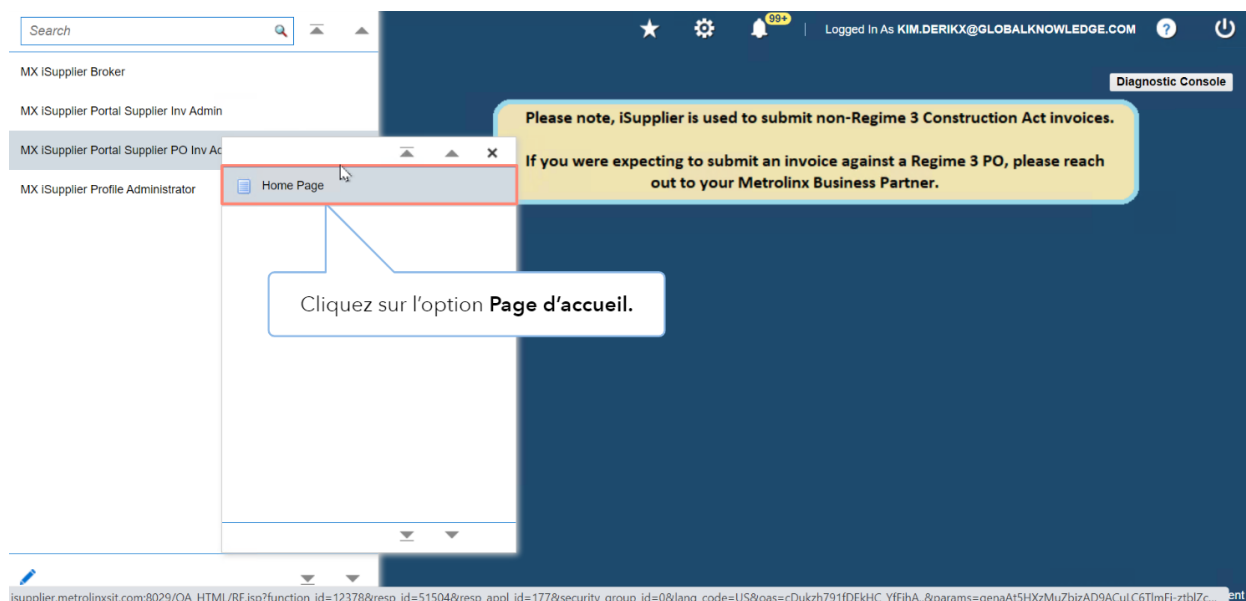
Search

MX iSupplier Broker

MX iSupplier Portal Supplier Inv Admin

MX iSupplier Portal Supplier PO Inv Ac

MX iSupplier Profile Administrator

Home Page

Cliquez sur l'option **Page d'accueil.**

99+

Logged In As KIM.DERIKX@GLOBALKNOWLEDGE.COM

Diagnostic Console

Please note, iSupplier is used to submit non-Regime 3 Construction Act invoices.

If you were expecting to submit an invoice against a Regime 3 PO, please reach out to your Metrolinx Business Partner.

isupplier.metrolinxsit.com:8029/OA_HTML/RF.jsp?function_id=12378&resp_id=51504&resp_appl_id=177&security_group_id=0&lang_code=US&oas=cDukzb791fDEkHC_YfFibA..&params=genaAt5HXzMuZbizAD9ACuLC6TlmFi-ztblZc...

ent